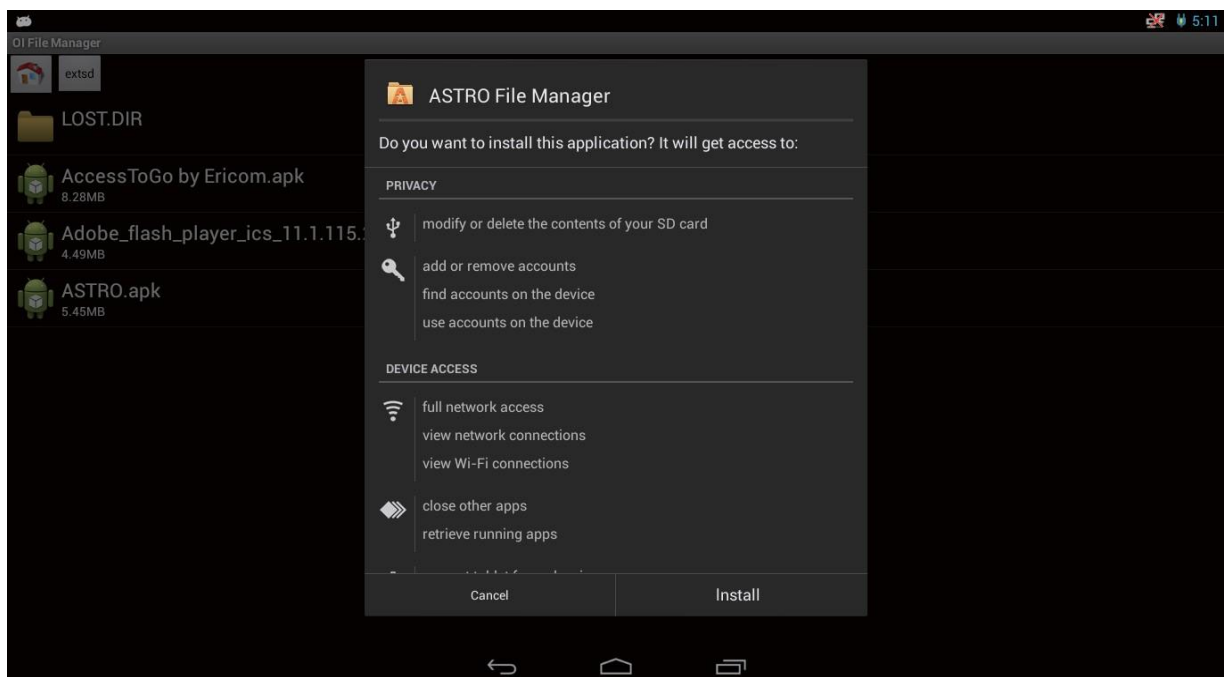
5:11

OI File Manager

extsd

LOST.DIR

AccessToGo by Ericom.apk
8.28MB

Adobe_flash_player_ics_11.1.115.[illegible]
4.49MB

ASTRO.apk
5.45MB

ASTRO File Manager

Do you want to install this application? It will get access to:

PRIVACY

modify or delete the contents of your SD card

add or remove accounts
find accounts on the device
use accounts on the device

DEVICE ACCESS

full network access
view network connections
view Wi-Fi connections

close other apps
retrieve running apps

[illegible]

Cancel

Install